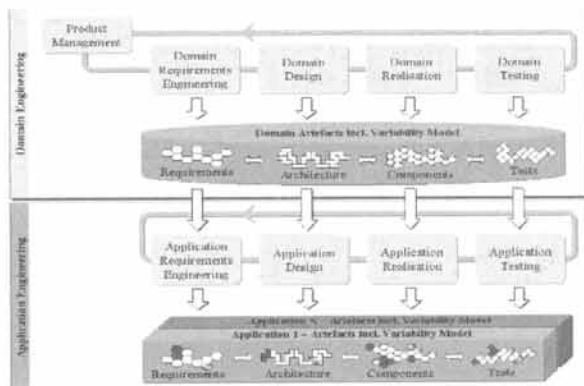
Domain Engineering

Product Management

Domain Requirements Engineering

Domain Design

Domain Realisation

Domain Testing

Domain Artefacts incl. Variability Model

Requirements

Architecture

Components

Tests

Application Engineering

Application Requirements Engineering

Application Design

Application Realisation

Application Testing

Application N – Artefacts incl. Variability Model

Application 1 – Artefacts incl. Variability Model

Requirements

Architecture

Components

Tests